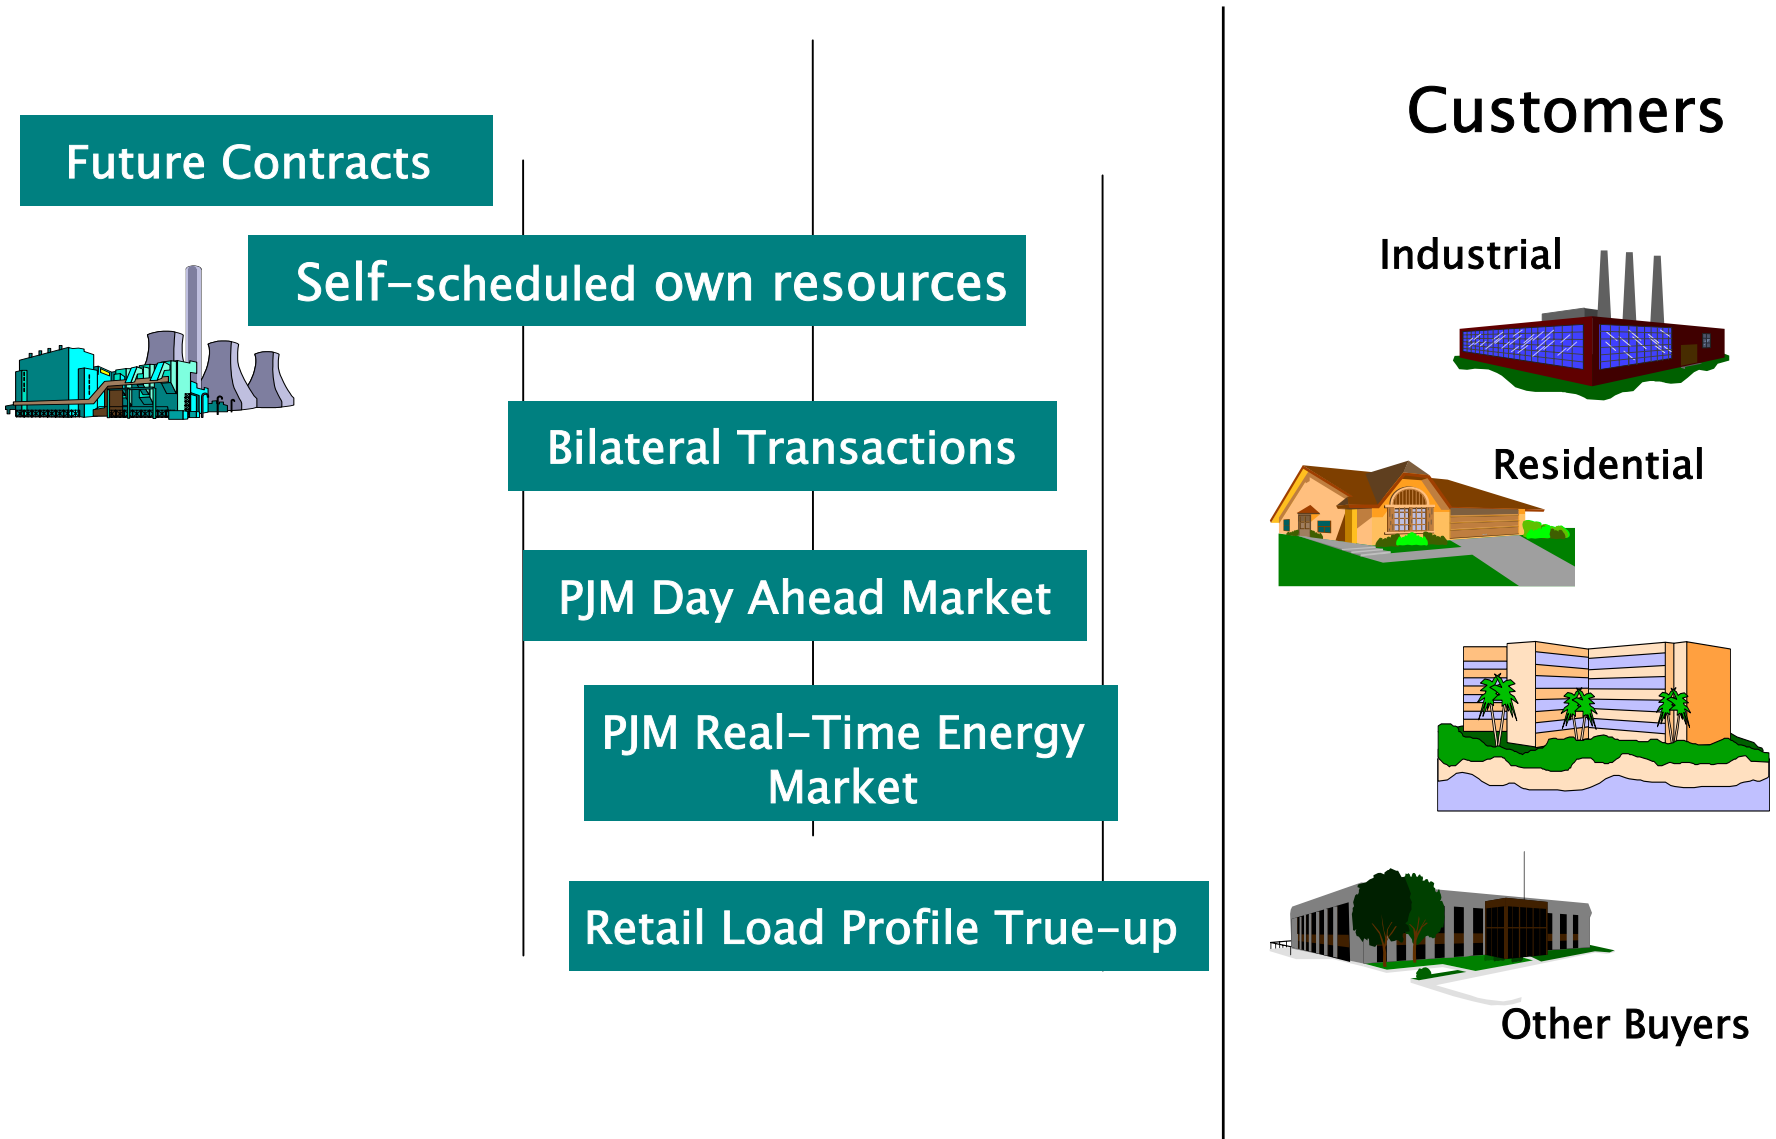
Future Contracts

Self-scheduled own resources

Bilateral Transactions

PJM Day Ahead Market

PJM Real-Time Energy Market

Retail Load Profile True-up

Customers

Industrial

Residential

Other Buyers